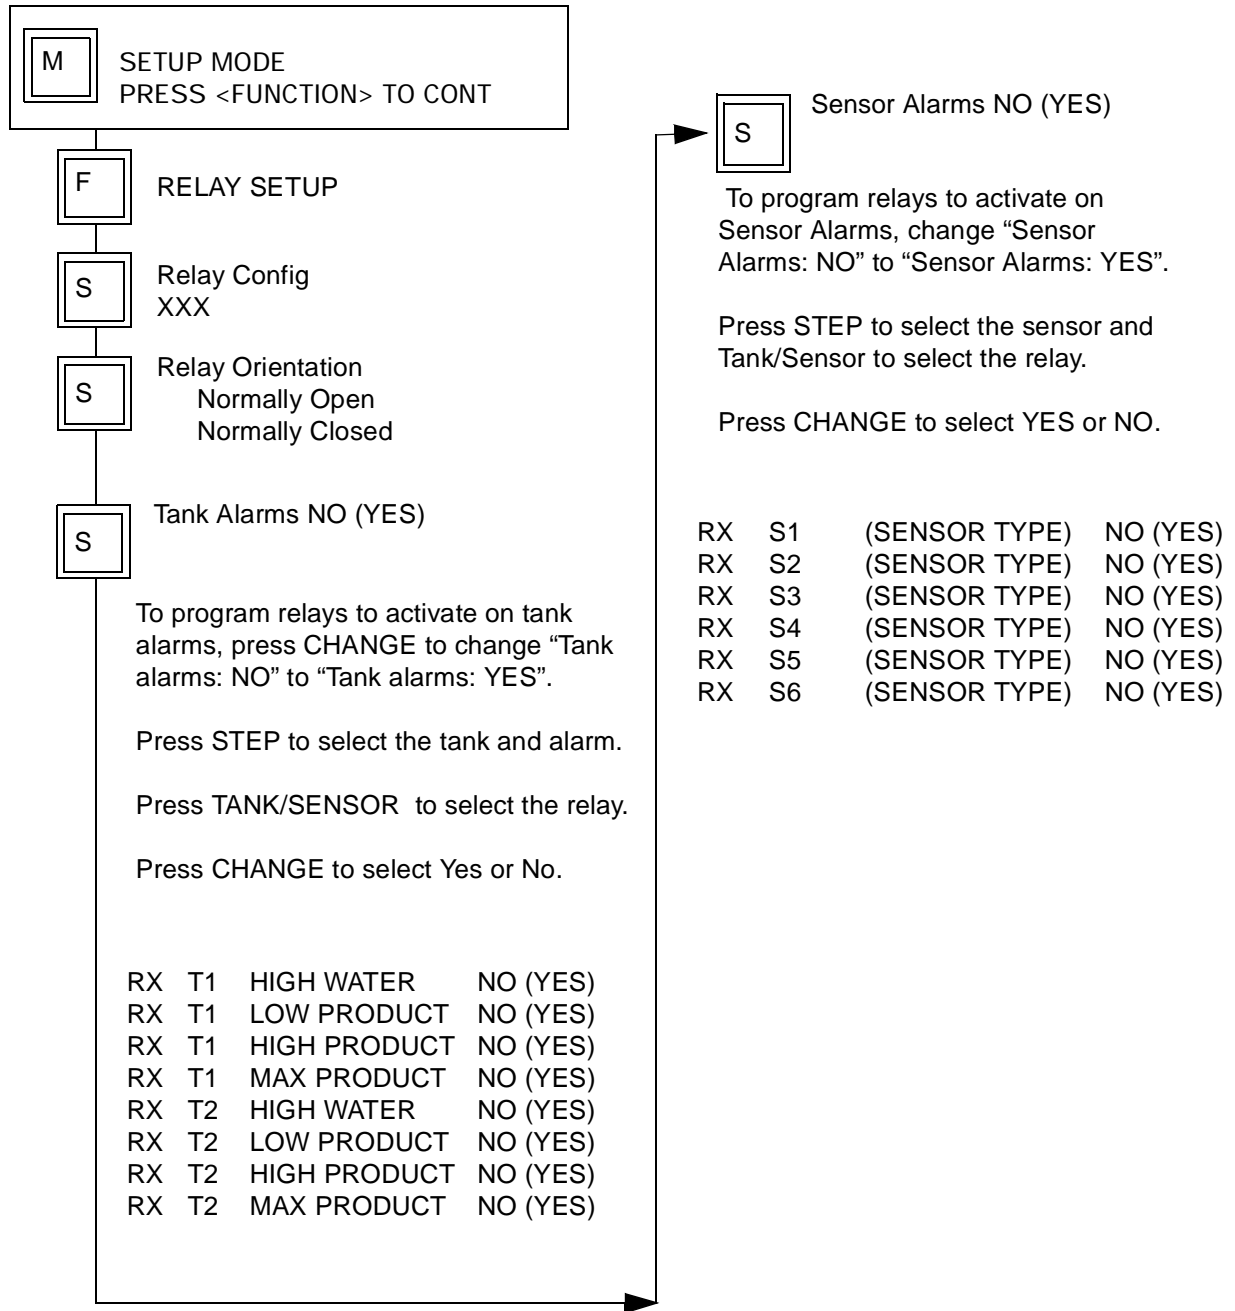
M

SETUP MODE
PRESS <FUNCTION> TO CONT

F

RELAY SETUP

S

Relay Config
XXX

S

Relay Orientation
Normally Open
Normally Closed

S

Tank Alarms NO (YES)

To program relays to activate on tank alarms, press CHANGE to change “Tank alarms: NO” to “Tank alarms: YES”.

Press STEP to select the tank and alarm.

Press TANK/SENSOR to select the relay.

Press CHANGE to select Yes or No.

RX T1 HIGH WATER NO (YES)
RX T1 LOW PRODUCT NO (YES)
RX T1 HIGH PRODUCT NO (YES)
RX T1 MAX PRODUCT NO (YES)
RX T2 HIGH WATER NO (YES)
RX T2 LOW PRODUCT NO (YES)
RX T2 HIGH PRODUCT NO (YES)
RX T2 MAX PRODUCT NO (YES)

S

Sensor Alarms NO (YES)

To program relays to activate on Sensor Alarms, change “Sensor Alarms: NO” to “Sensor Alarms: YES”.

Press STEP to select the sensor and Tank/Sensor to select the relay.

Press CHANGE to select YES or NO.

RX S1 (SENSOR TYPE) NO (YES)
RX S2 (SENSOR TYPE) NO (YES)
RX S3 (SENSOR TYPE) NO (YES)
RX S4 (SENSOR TYPE) NO (YES)
RX S5 (SENSOR TYPE) NO (YES)
RX S6 (SENSOR TYPE) NO (YES)